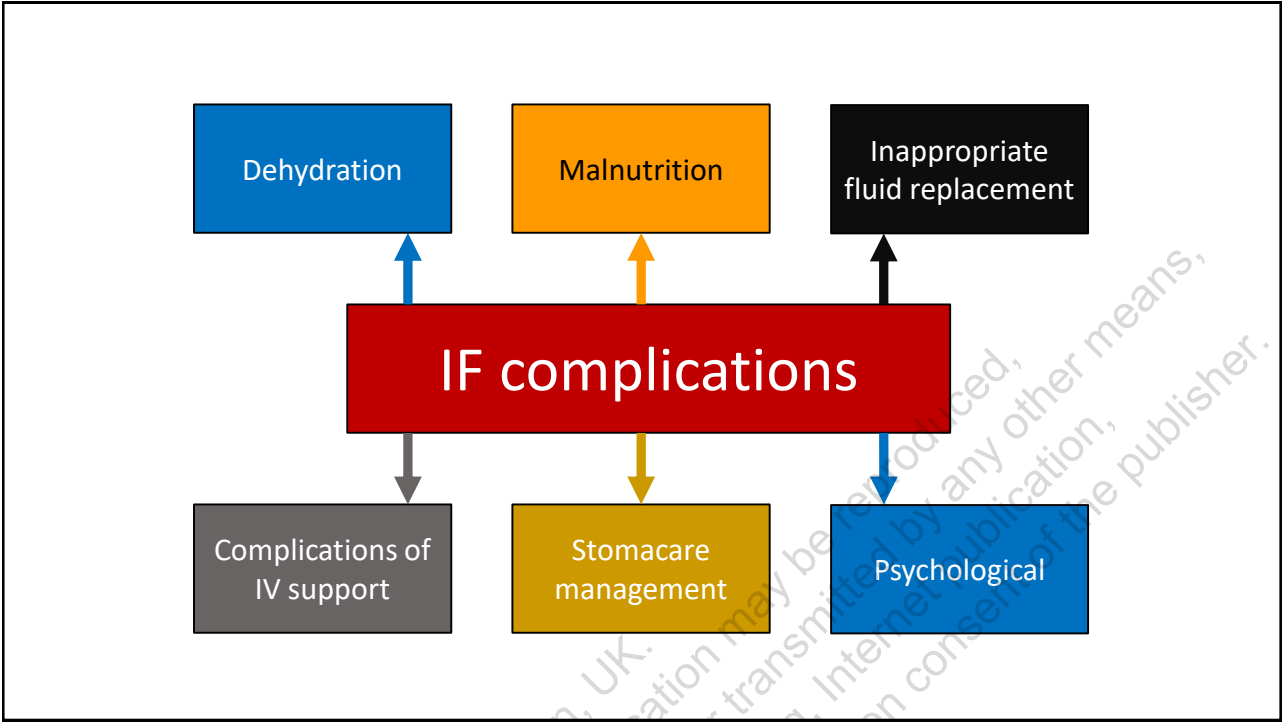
Dehydration

Malnutrition

Inappropriate fluid replacement

IF complications

Complications of IV support

Stomacare management

Psychological

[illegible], UK. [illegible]ation may be reproduced, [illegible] transmitted by any other means, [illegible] Internet publication, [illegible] consent of the publisher.